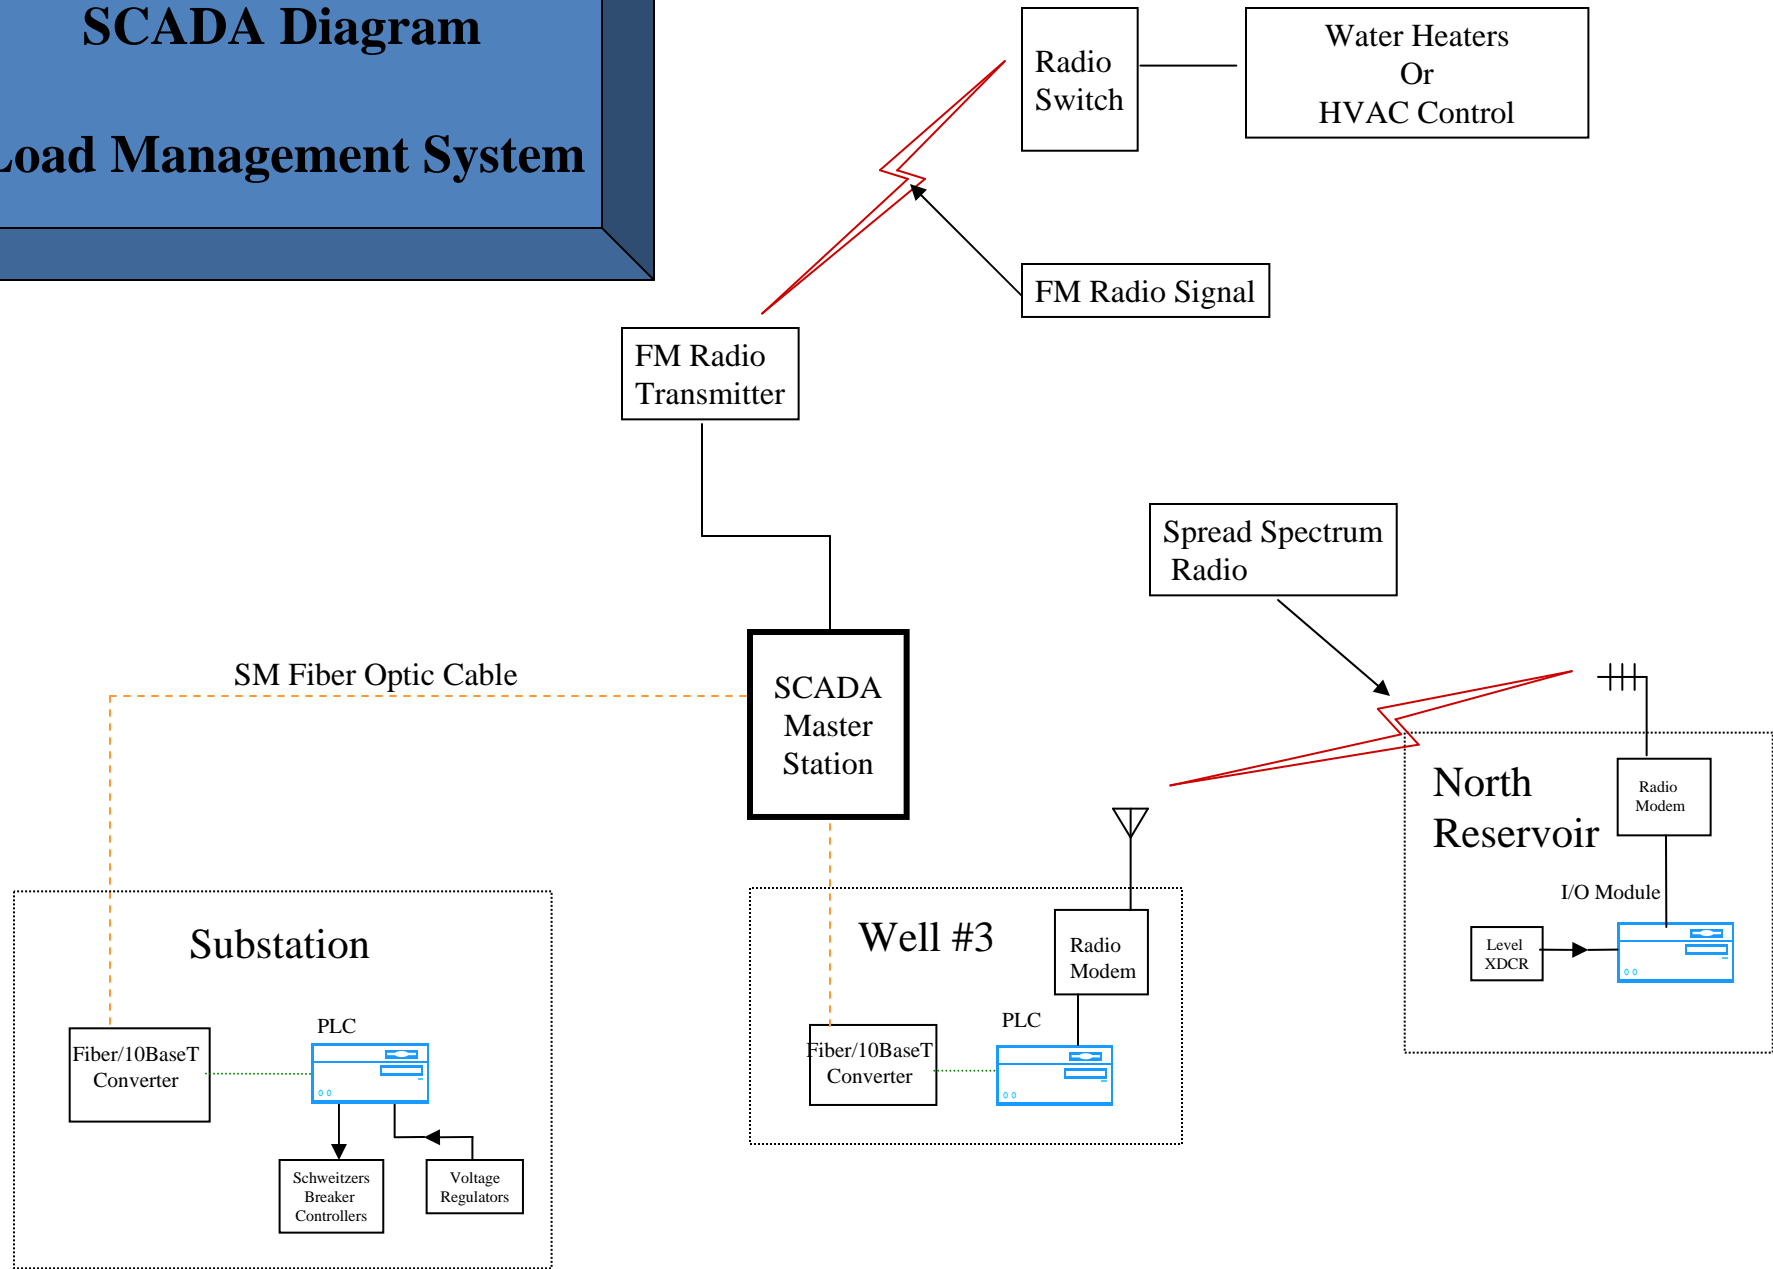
SCADA Diagram

oad Management System

Radio Switch

Water Heaters Or HVAC Control

FM Radio Signal

FM Radio Transmitter

Spread Spectrum Radio

SM Fiber Optic Cable

SCADA Master Station

North Reservoir

Radio Modem

I/O Module

Level XDCR

Substation

Fiber/10BaseT Converter

PLC

Schweitzers Breaker Controllers

Voltage Regulators

Well #3

Radio Modem

PLC

Fiber/10BaseT Converter